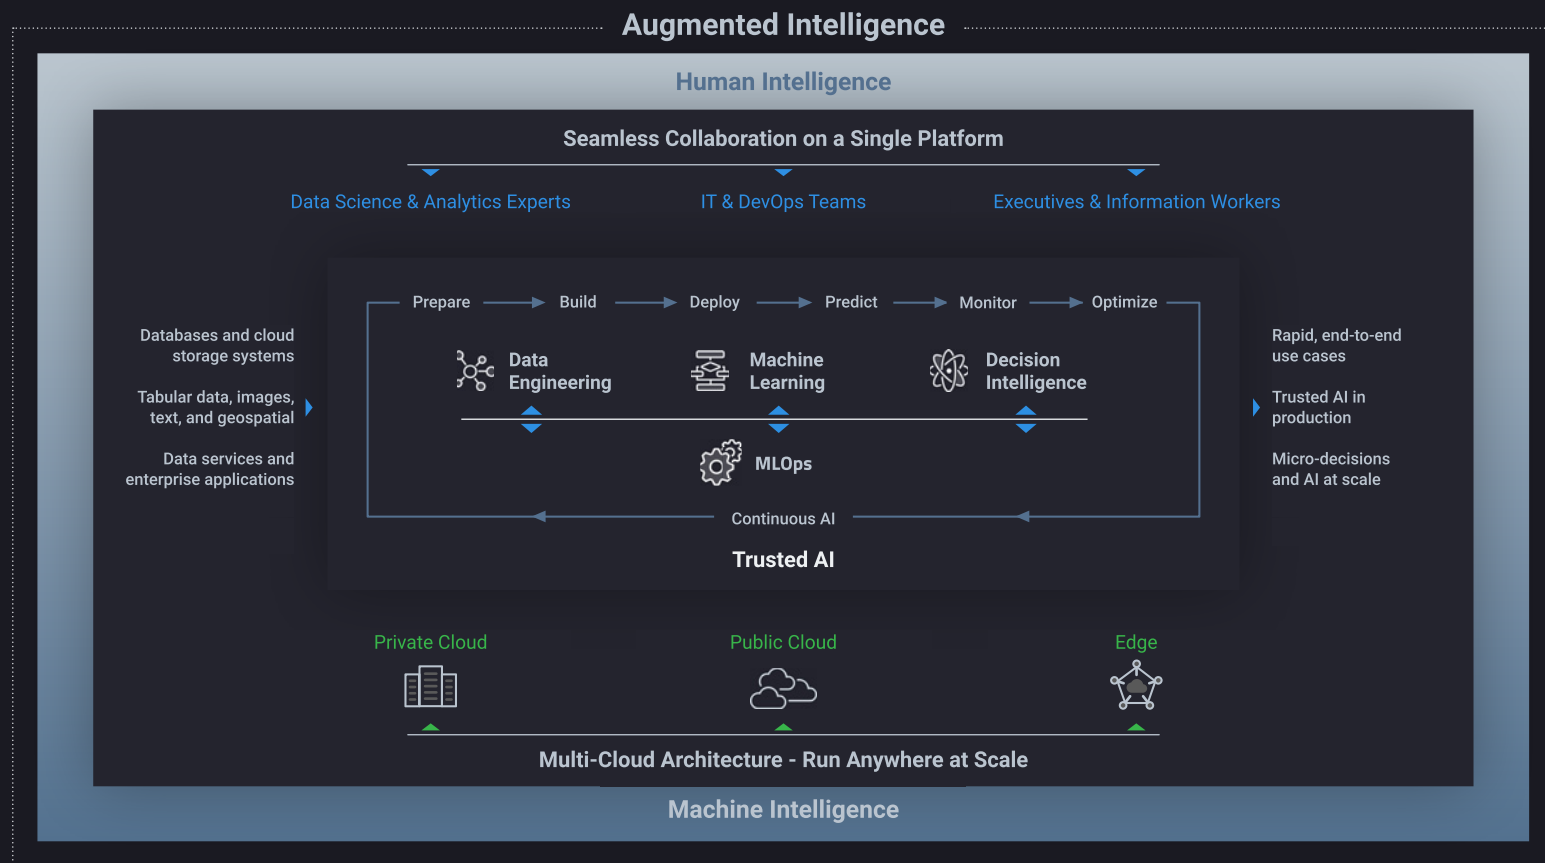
Augmented Intelligence

Human Intelligence

Seamless Collaboration on a Single Platform

Data Science & Analytics Experts

IT & DevOps Teams

Executives & Information Workers

Databases and cloud storage systems

Tabular data, images, text, and geospatial

Data services and enterprise applications

Prepare → Build → Deploy → Predict → Monitor → Optimize

Data Engineering

Machine Learning

Decision Intelligence

MLOps

Continuous AI

Trusted AI

Rapid, end-to-end use cases

Trusted AI in production

Micro-decisions and AI at scale

Private Cloud

Public Cloud

Edge

Multi-Cloud Architecture - Run Anywhere at Scale

Machine Intelligence